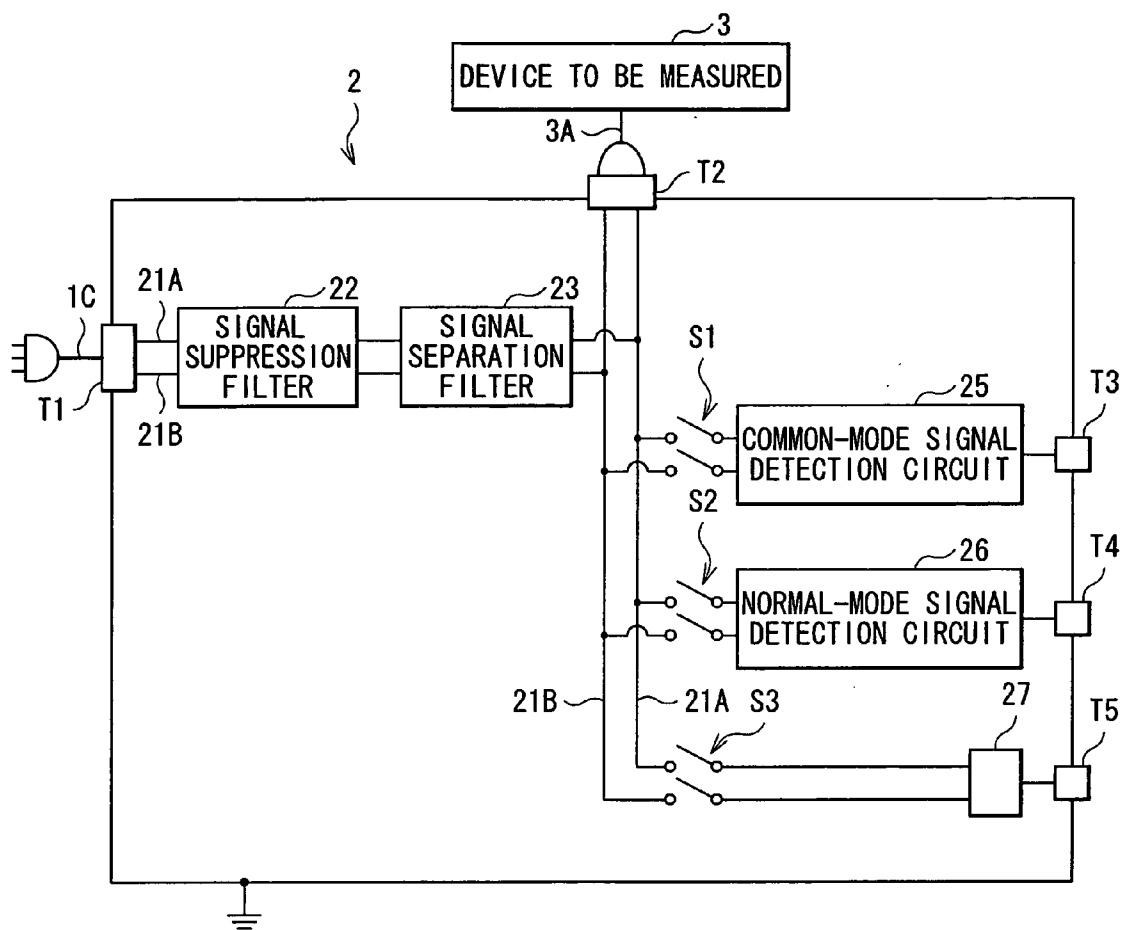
3

DEVICE TO BE MEASURED

2

3A

T2

1C

21A

22

SIGNAL SUPPRESSION FILTER

23

SIGNAL SEPARATION FILTER

T1

21B

S1

25

T3

COMMON-MODE SIGNAL DETECTION CIRCUIT

S2

26

T4

NORMAL-MODE SIGNAL DETECTION CIRCUIT

21B

21A

S3

27

T5